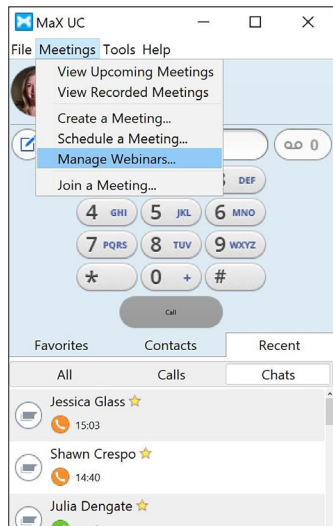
MaX UC

File Meetings Tools Help

View Upcoming Meetings
View Recorded Meetings
Create a Meeting...
Schedule a Meeting...
Manage Webinars...
Join a Meeting...

0

3 DEF
4 GHI
5 JKL
6 MNO
7 PQRS
8 TUV
9 WXYZ
*
0 +
#

Call

Favorites
Contacts
Recent

All
Calls
Chats

Jessica Glass
15:03

Shawn Crespo
14:40

Julia Dengate